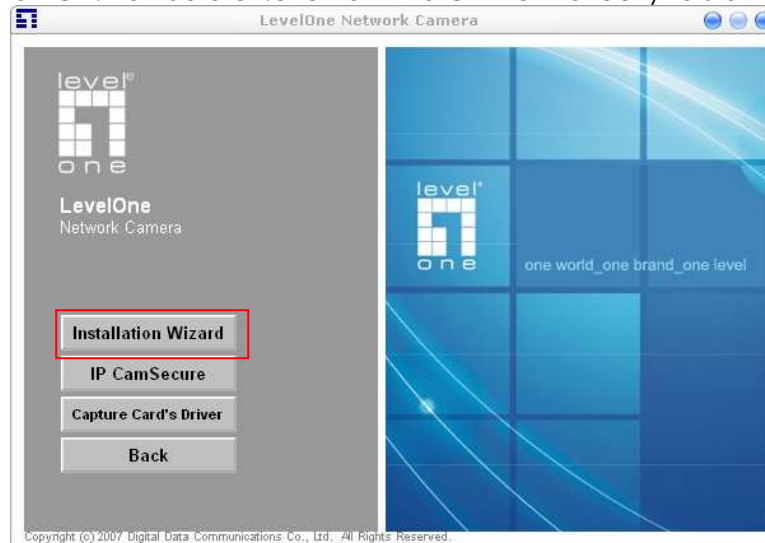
LevelOne Network Camera

level one

LevelOne
Network Camera

Installation Wizard

IP CamSecure

Capture Card's Driver

Back

level one

one world_one brand_one level

Copyright (c) 2007 Digital Data Communications Co., Ltd. All Rights Reserved.